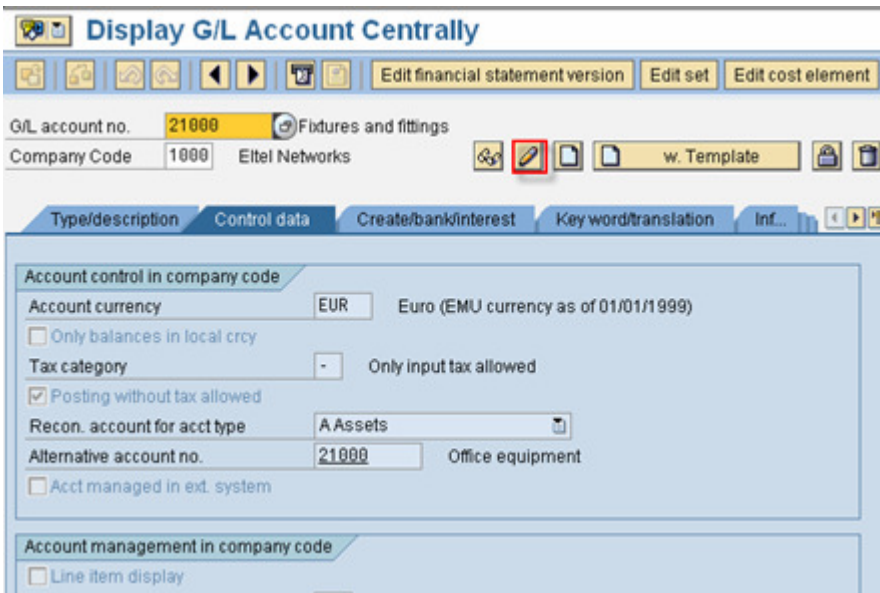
Display G/L Account Centrally

Edit financial statement version | Edit set | Edit cost element

G/L account no. 21000 Fixtures and fittings
Company Code 1000 Eltel Networks

w. Template

Type/description | Control data | Create/bank/interest | Key word/translation | Inf...

Account control in company code
Account currency EUR Euro (EMU currency as of 01/01/1999)
Only balances in local crcy
Tax category - Only input tax allowed
Posting without tax allowed
Recon. account for acct type A Assets
Alternative account no. 21000 Office equipment
Acct managed in ext. system

Account management in company code
Line item display